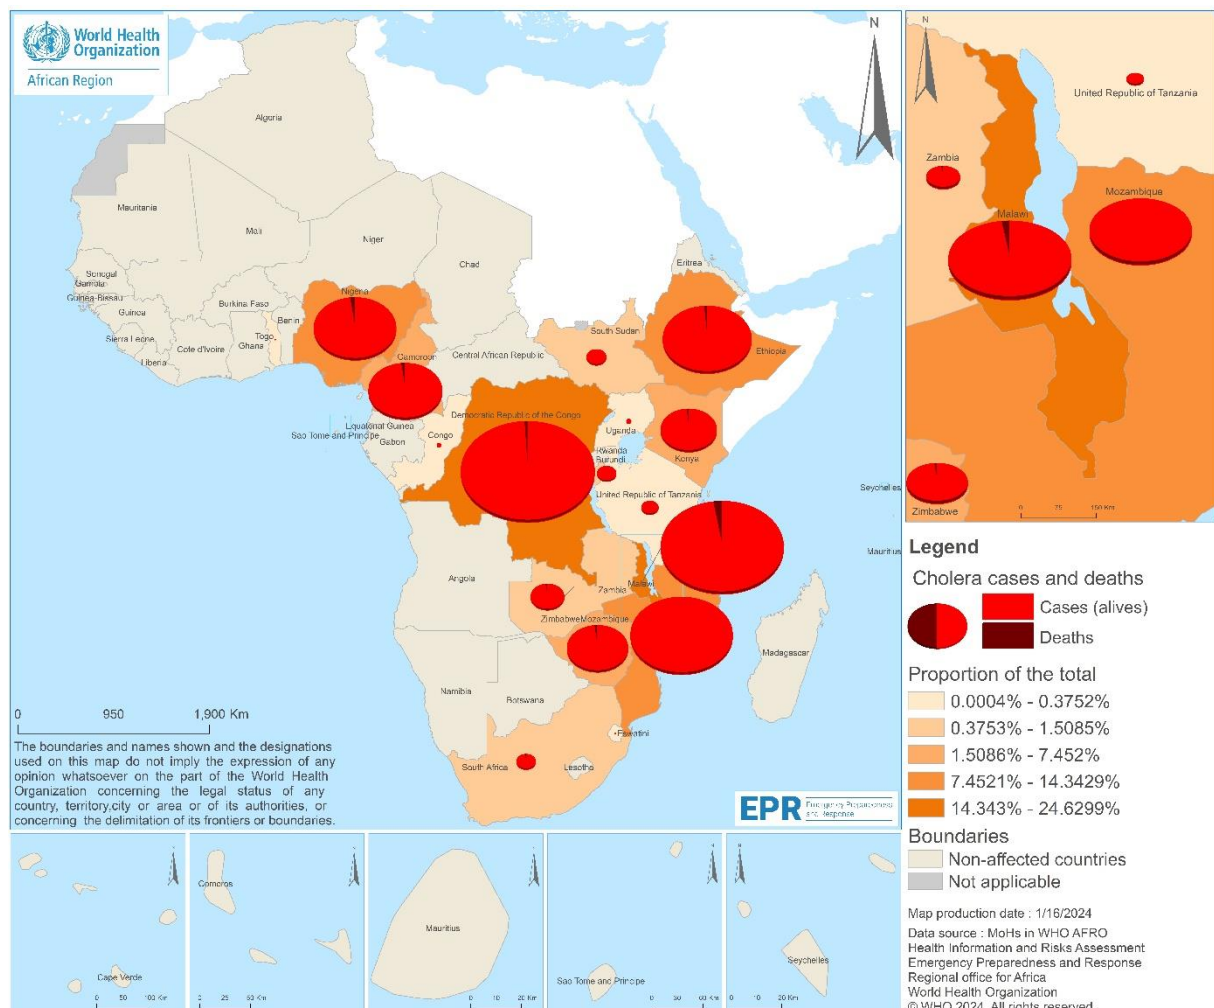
World Health Organization
African Region

N

Algeria
Mauritania
Mali
Niger
Chad
Senegal
Gambia
Guinea-Bissau
Guinea
Sierra Leone
Liberia
Burkina Faso
Cote d'Ivoire
Ghana
Togo
Benin
Nigeria
Cameroon
Central African Republic
Eritrea
South Sudan
Ethiopia
Equatorial Guinea
Sao Tome and Principe
Gabon
Congo
Democratic Republic of the Congo
Uganda
Kenya
Rwanda
Burundi
United Republic of Tanzania
Seychelles
Mauritius
Angola
Zambia
Malawi
Zimbabwe
Mozambique
Madagascar
Namibia
Botswana
Eswatini
South Africa
Lesotho

0 950 1,900 Km

The boundaries and names shown and the designations used on this map do not imply the expression of any opinion whatsoever on the part of the World Health Organization concerning the legal status of any country, territory,city or area or of its authorities, or concerning the delimitation of its frontiers or boundaries.

EPR Emergency Preparedness and Response

N
United Republic of Tanzania
Zambia
Mozambique
Malawi
Zimbabwe
0 75 150 Km

Legend
Cholera cases and deaths
Cases (alives)
Deaths
Proportion of the total
0.0004% - 0.3752%
0.3753% - 1.5085%
1.5086% - 7.452%
7.4521% - 14.3429%
14.343% - 24.6299%
Boundaries
Non-affected countries
Not applicable

Cape Verde
0 50 100 Km
Comoros
0 25 50 Km
Mauritius
0 10 20 Km
Sao Tome and Principe
0 30 60 Km
Seychelles
0 10 20 Km

Map production date : 1/16/2024
Data source : MoHs in WHO AFRO
Health Information and Risks Assessment
Emergency Preparedness and Response
Regional office for Africa
World Health Organization
© WHO 2024. All rights reserved